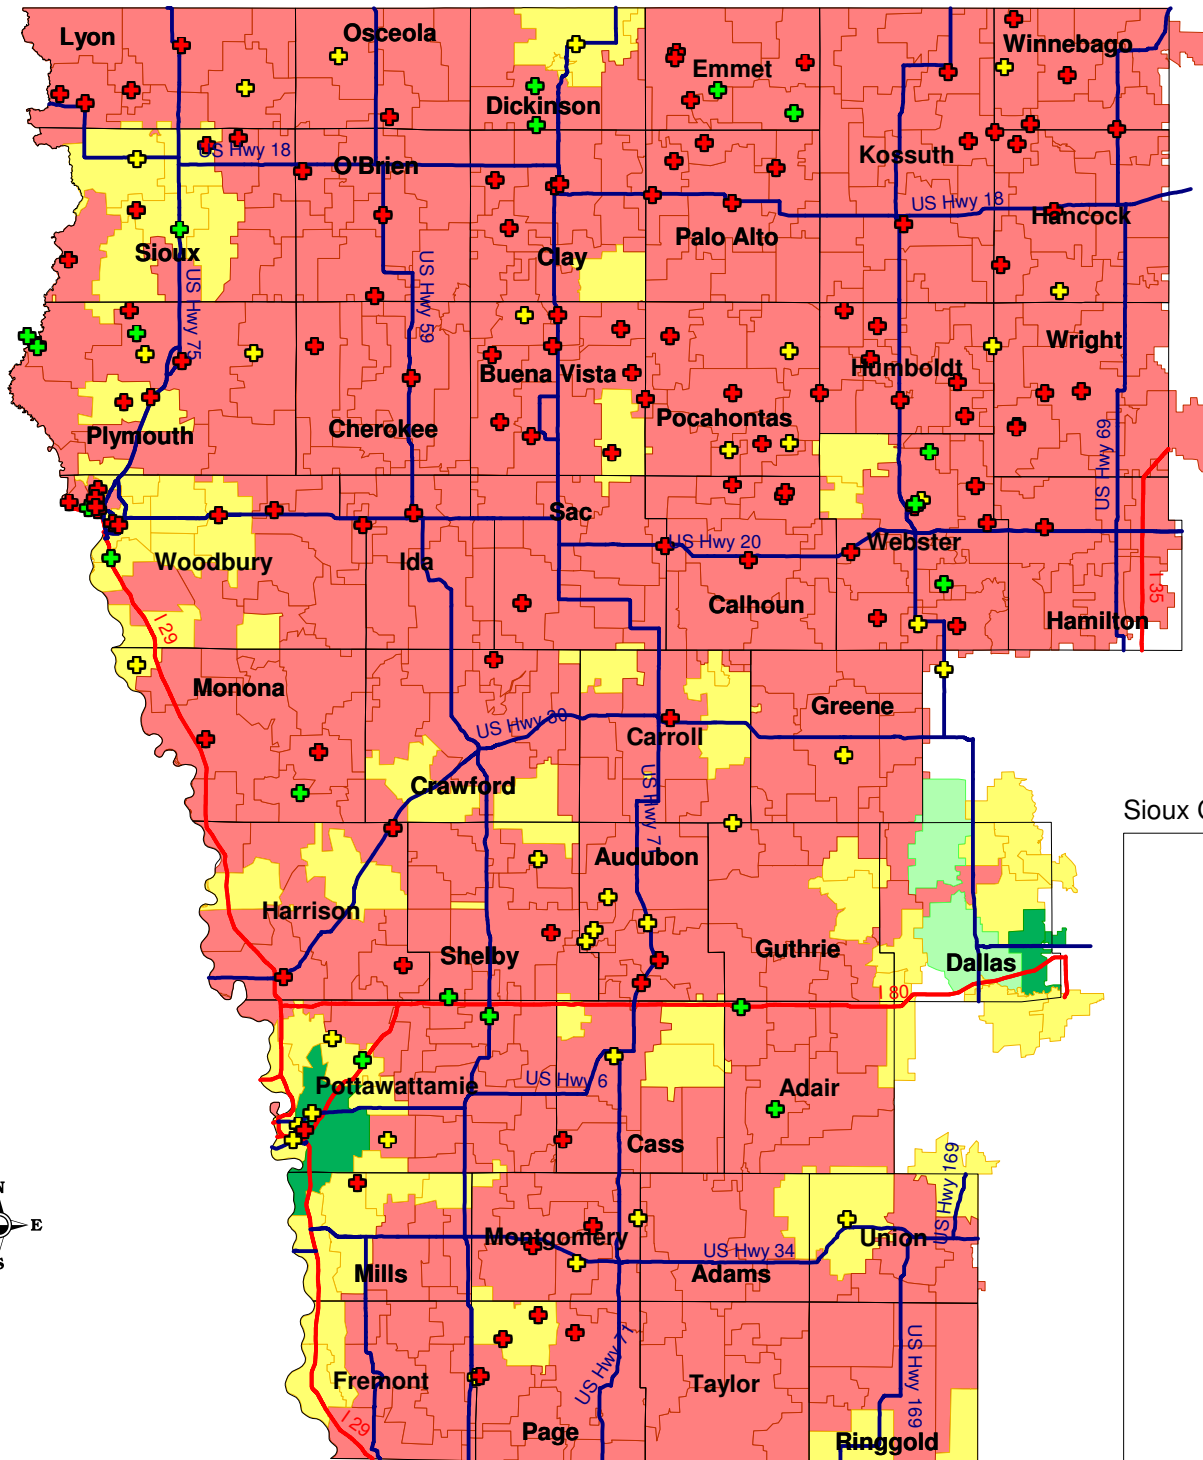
Lyon
Osceola
Dickinson
Emmet
Winnebago
Kossuth
US Hwy 18
O'Brien
Sioux
US Hwy 75
US Hwy 59
Clay
Palo Alto
US Hwy 18
Hancock
Wright
Humboldt
Buena Vista
Pocahontas
Plymouth
Cherokee
US Hwy 69
Sac
Woodbury
Ida
US Hwy 20
Webster
Calhoun
Hamilton
I 35
I 29
Monona
Greene
US Hwy 30
Carroll
Crawford
US Hwy 71
Sioux C
Audubon
Harrison
Shelby
Guthrie
Dallas
I 80
Pottawattamie
US Hwy 6
Adair
Cass
US Hwy 169
Montgomery
US Hwy 34
Union
Mills
Adams
US Hwy 71
US Hwy 169
Fremont
Taylor
I 29
Page
Ringgold
N
E
S